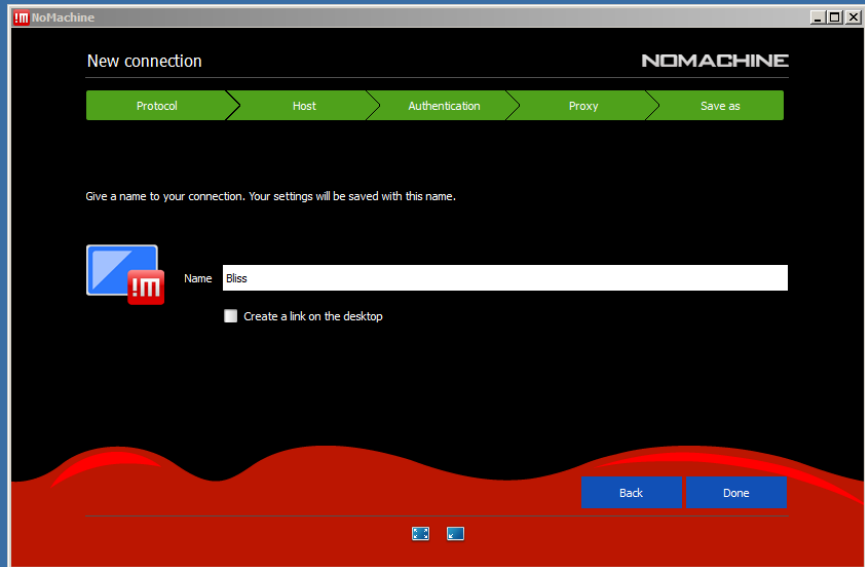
NoMachine

New connection

NOMACHINE

Protocol

Host

Authentication

Proxy

Save as

Give a name to your connection. Your settings will be saved with this name.

Name

Bliss

Create a link on the desktop

Back

Done